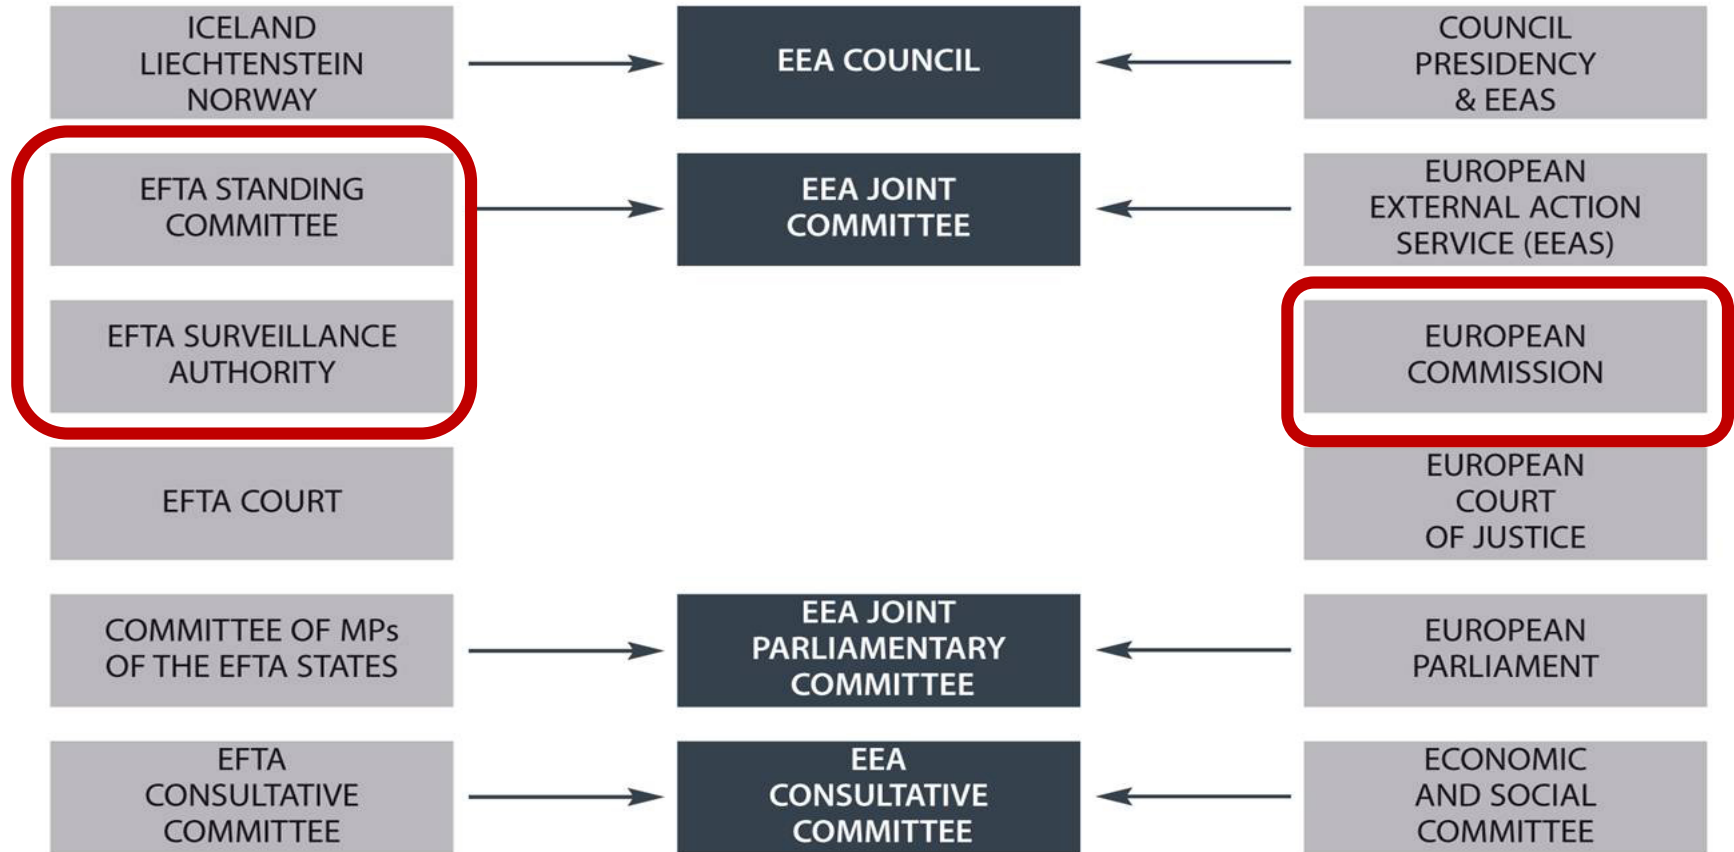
ICELAND LIECHTENSTEIN NORWAY

EEA COUNCIL

COUNCIL PRESIDENCY & EEAS

EFTA STANDING COMMITTEE

EEA JOINT COMMITTEE

EUROPEAN EXTERNAL ACTION SERVICE (EEAS)

EFTA SURVEILLANCE AUTHORITY

EUROPEAN COMMISSION

EFTA COURT

EUROPEAN COURT OF JUSTICE

COMMITTEE OF MPs OF THE EFTA STATES

EEA JOINT PARLIAMENTARY COMMITTEE

EUROPEAN PARLIAMENT

EFTA CONSULTATIVE COMMITTEE

EEA CONSULTATIVE COMMITTEE

ECONOMIC AND SOCIAL COMMITTEE